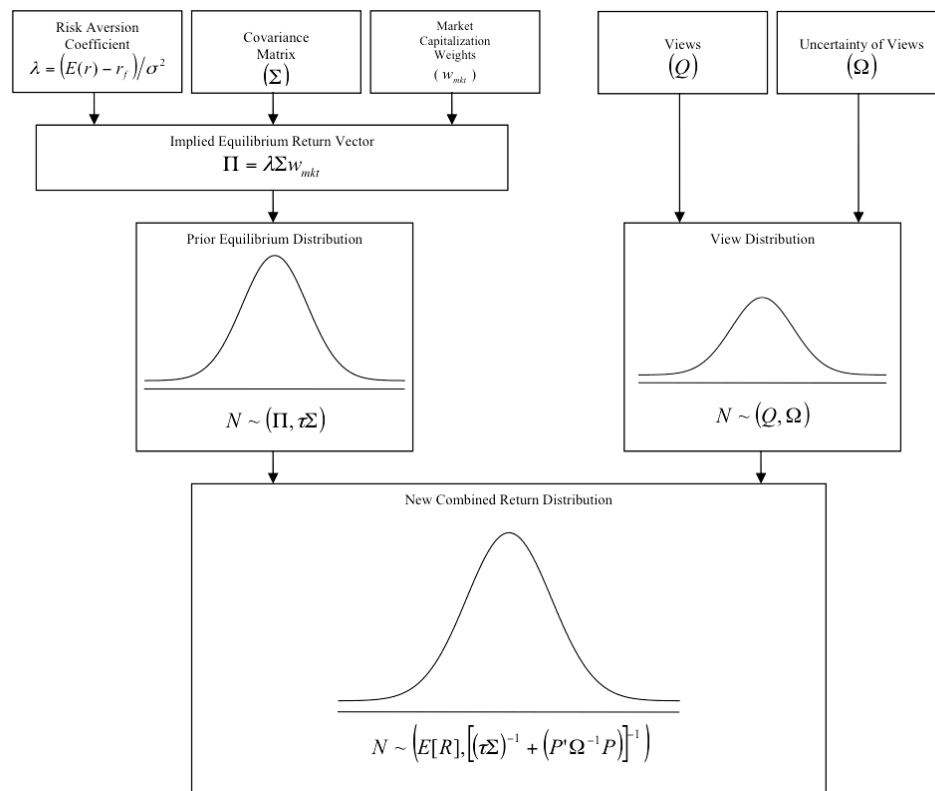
Risk Aversion Coefficient
$\lambda = \left(E(r) - r_f\right)/\sigma^2$

Covariance Matrix
$(\Sigma)$

Market Capitalization Weights
$(w_{mkt})$

Views
$(Q)$

Uncertainty of Views
$(\Omega)$

Implied Equilibrium Return Vector
$\Pi = \lambda \Sigma w_{mkt}$

Prior Equilibrium Distribution

$N \sim (\Pi, \tau\Sigma)$

View Distribution

$N \sim (Q, \Omega)$

New Combined Return Distribution

$N \sim \left(E[R], \left[(\tau\Sigma)^{-1} + \left(P'\Omega^{-1}P\right)\right]^{-1}\right)$